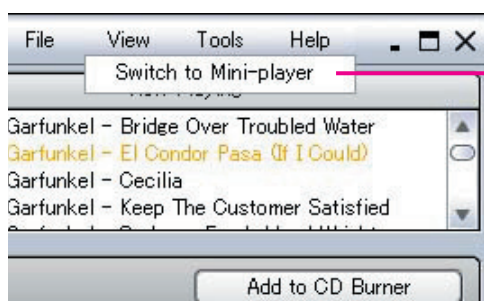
File View Tools Help
Switch to Mini-player
Now Playing
Garfunkel - Bridge Over Troubled Water
Garfunkel - El Condor Pasa (If I Could)
Garfunkel - Cecilia
Garfunkel - Keep The Customer Satisfied
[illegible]
Add to CD Burner